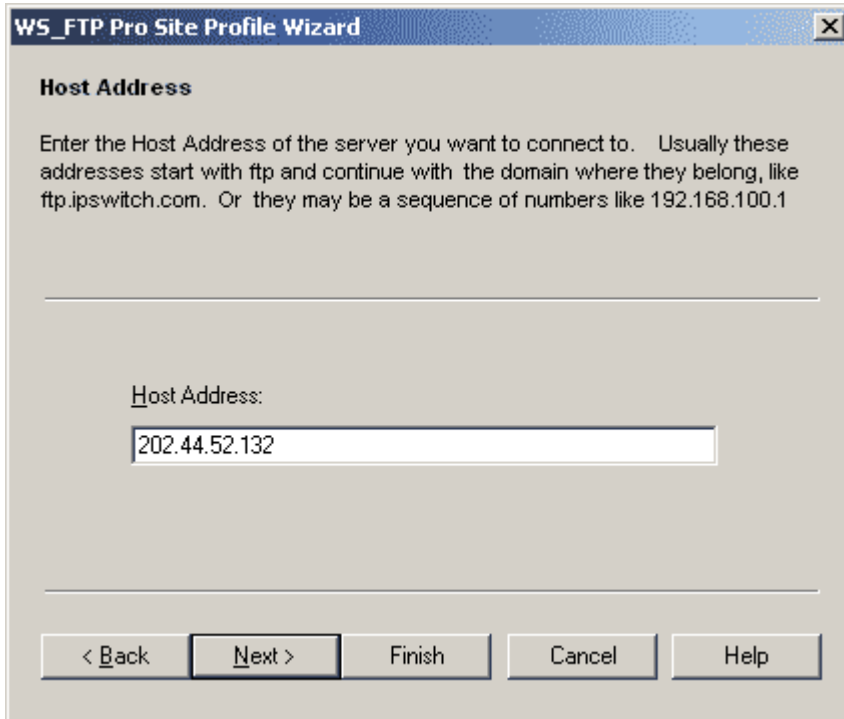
WS_FTP Pro Site Profile Wizard

Host Address

Enter the Host Address of the server you want to connect to. Usually these addresses start with ftp and continue with the domain where they belong, like ftp.ipswitch.com. Or they may be a sequence of numbers like 192.168.100.1

Host Address:

202.44.52.132

< Back
Next >
Finish
Cancel
Help